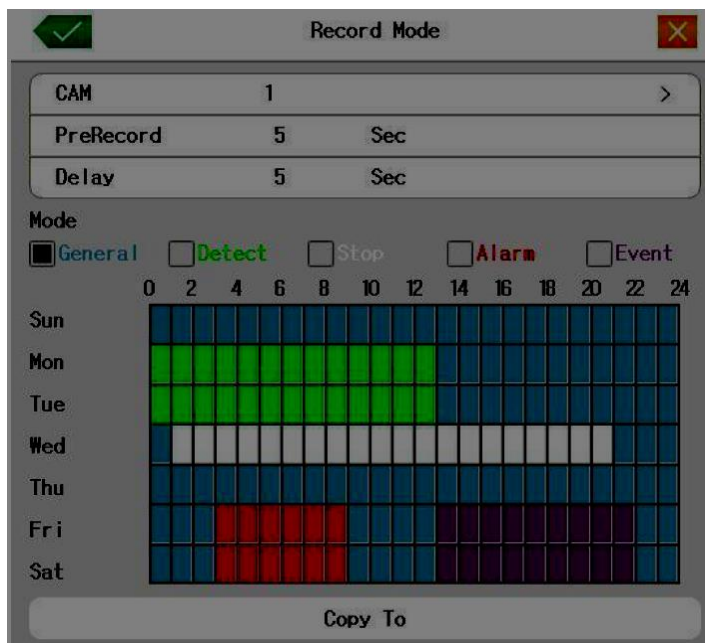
Record Mode

| CAM | 1 | | > |
|---|---|---|---|
| PreRecord | 5 | Sec | |
| Delay | 5 | Sec | |

Mode

General Detect Stop Alarm Event

0 2 4 6 8 10 12 14 16 18 20 22 24

Sun
Mon
Tue
Wed
Thu
Fri
Sat

Copy To